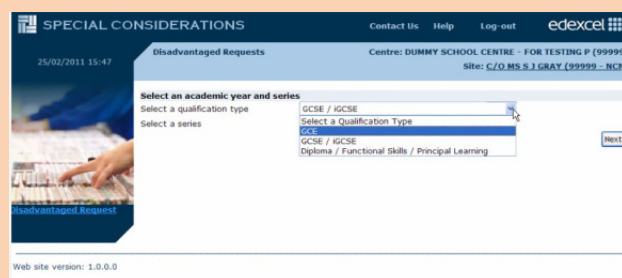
SPECIAL CONSIDERATIONS

Contact Us Help Log-out edexcel

25/02/2011 15:47

Disadvantaged Requests

Centre: DUMMY SCHOOL CENTRE - FOR TESTING P (99999

Site: C/O MS S J GRAY (99999 - NCN

Select an academic year and series

Select a qualification type

GCSE / iGCSE

Select a series

Select a Qualification Type
GCE
GCSE / iGCSE
Diploma / Functional Skills / Principal Learning

Next

Disadvantaged Request

Web site version: 1.0.0.0